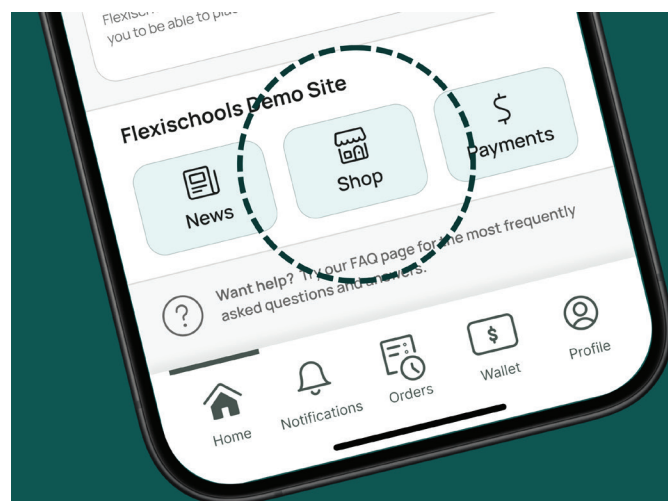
Flexisch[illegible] you to be able to pla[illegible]

Flexischools Demo Site

News

Shop

$ Payments

Want help? Try our FAQ page for the most frequently asked questions and answers.

Home

Notifications

Orders

Wallet

Profile